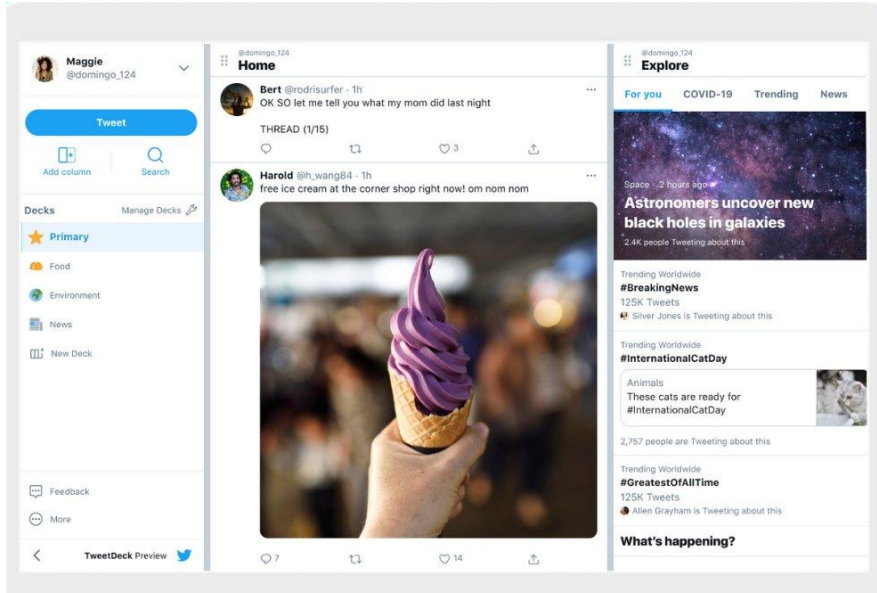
Maggie
@domingo_124

Tweet

Add column

Search

Decks

Manage Decks

Primary

Food

Environment

News

New Deck

Feedback

More

TweetDeck Preview

@domingo_124
Home

Bert @rodrisurfer · 1h
OK SO let me tell you what my mom did last night

THREAD (1/15)

3

Harold @h_wang84 · 1h
free ice cream at the corner shop right now! om nom nom

7

14

@domingo_124
Explore

For you

COVID-19

Trending

News

Space · 2 hours ago
Astronomers uncover new black holes in galaxies
2.4K people Tweeting about this

Trending Worldwide
#BreakingNews
125K Tweets
Silver Jones is Tweeting about this

Trending Worldwide
#InternationalCatDay

Animals
These cats are ready for #InternationalCatDay

2,757 people are Tweeting about this

Trending Worldwide
#GreatestOfAllTime
125K Tweets
Allen Grayham is Tweeting about this

What's happening?